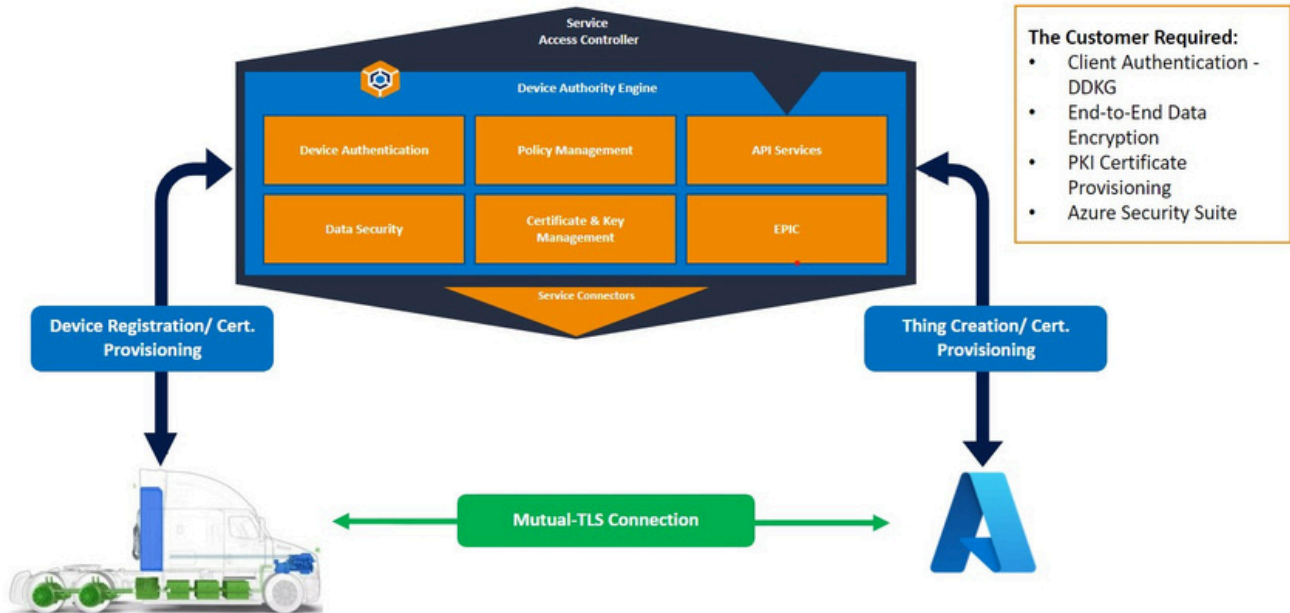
Service
Access Controller

Device Authority Engine

Device Authentication

Policy Management

API Services

Data Security

Certificate & Key Management

EPIC

Service Connectors

The Customer Required:
- Client Authentication - DDKG
- End-to-End Data Encryption
- PKI Certificate Provisioning
- Azure Security Suite

Device Registration/ Cert. Provisioning

Thing Creation/ Cert. Provisioning

Mutual-TLS Connection